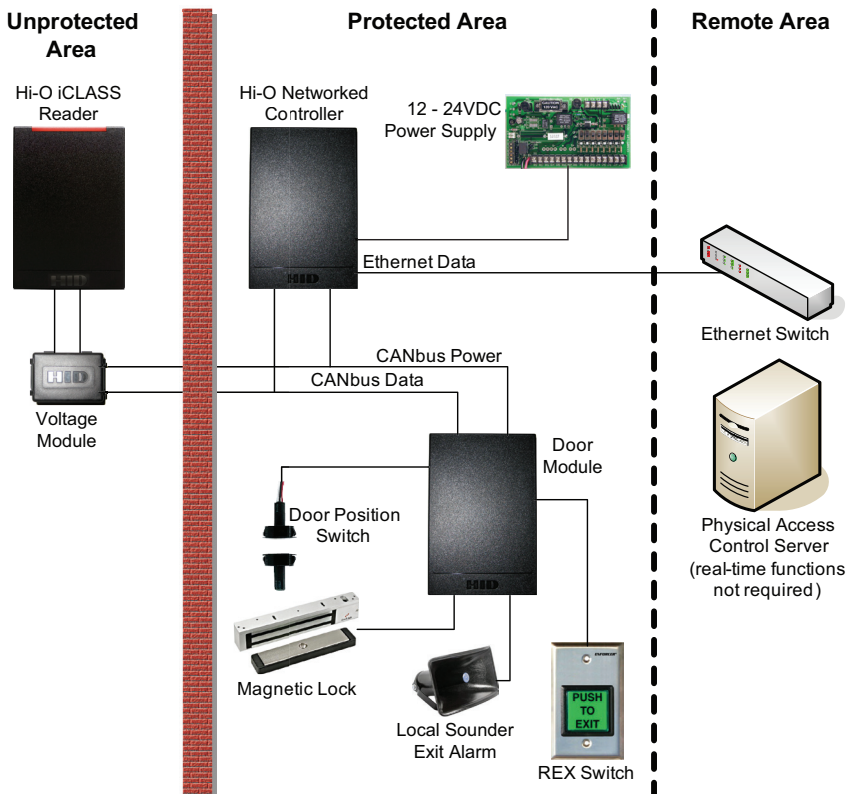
Unprotected Area

Protected Area

Remote Area

Hi-O iCLASS Reader

Hi-O Networked Controller

12 - 24VDC Power Supply

Ethernet Data

Ethernet Switch

Voltage Module

CANbus Power

CANbus Data

Door Module

Door Position Switch

Physical Access Control Server (real-time functions not required)

Magnetic Lock

Local Sounder Exit Alarm

PUSH TO EXIT

REX Switch